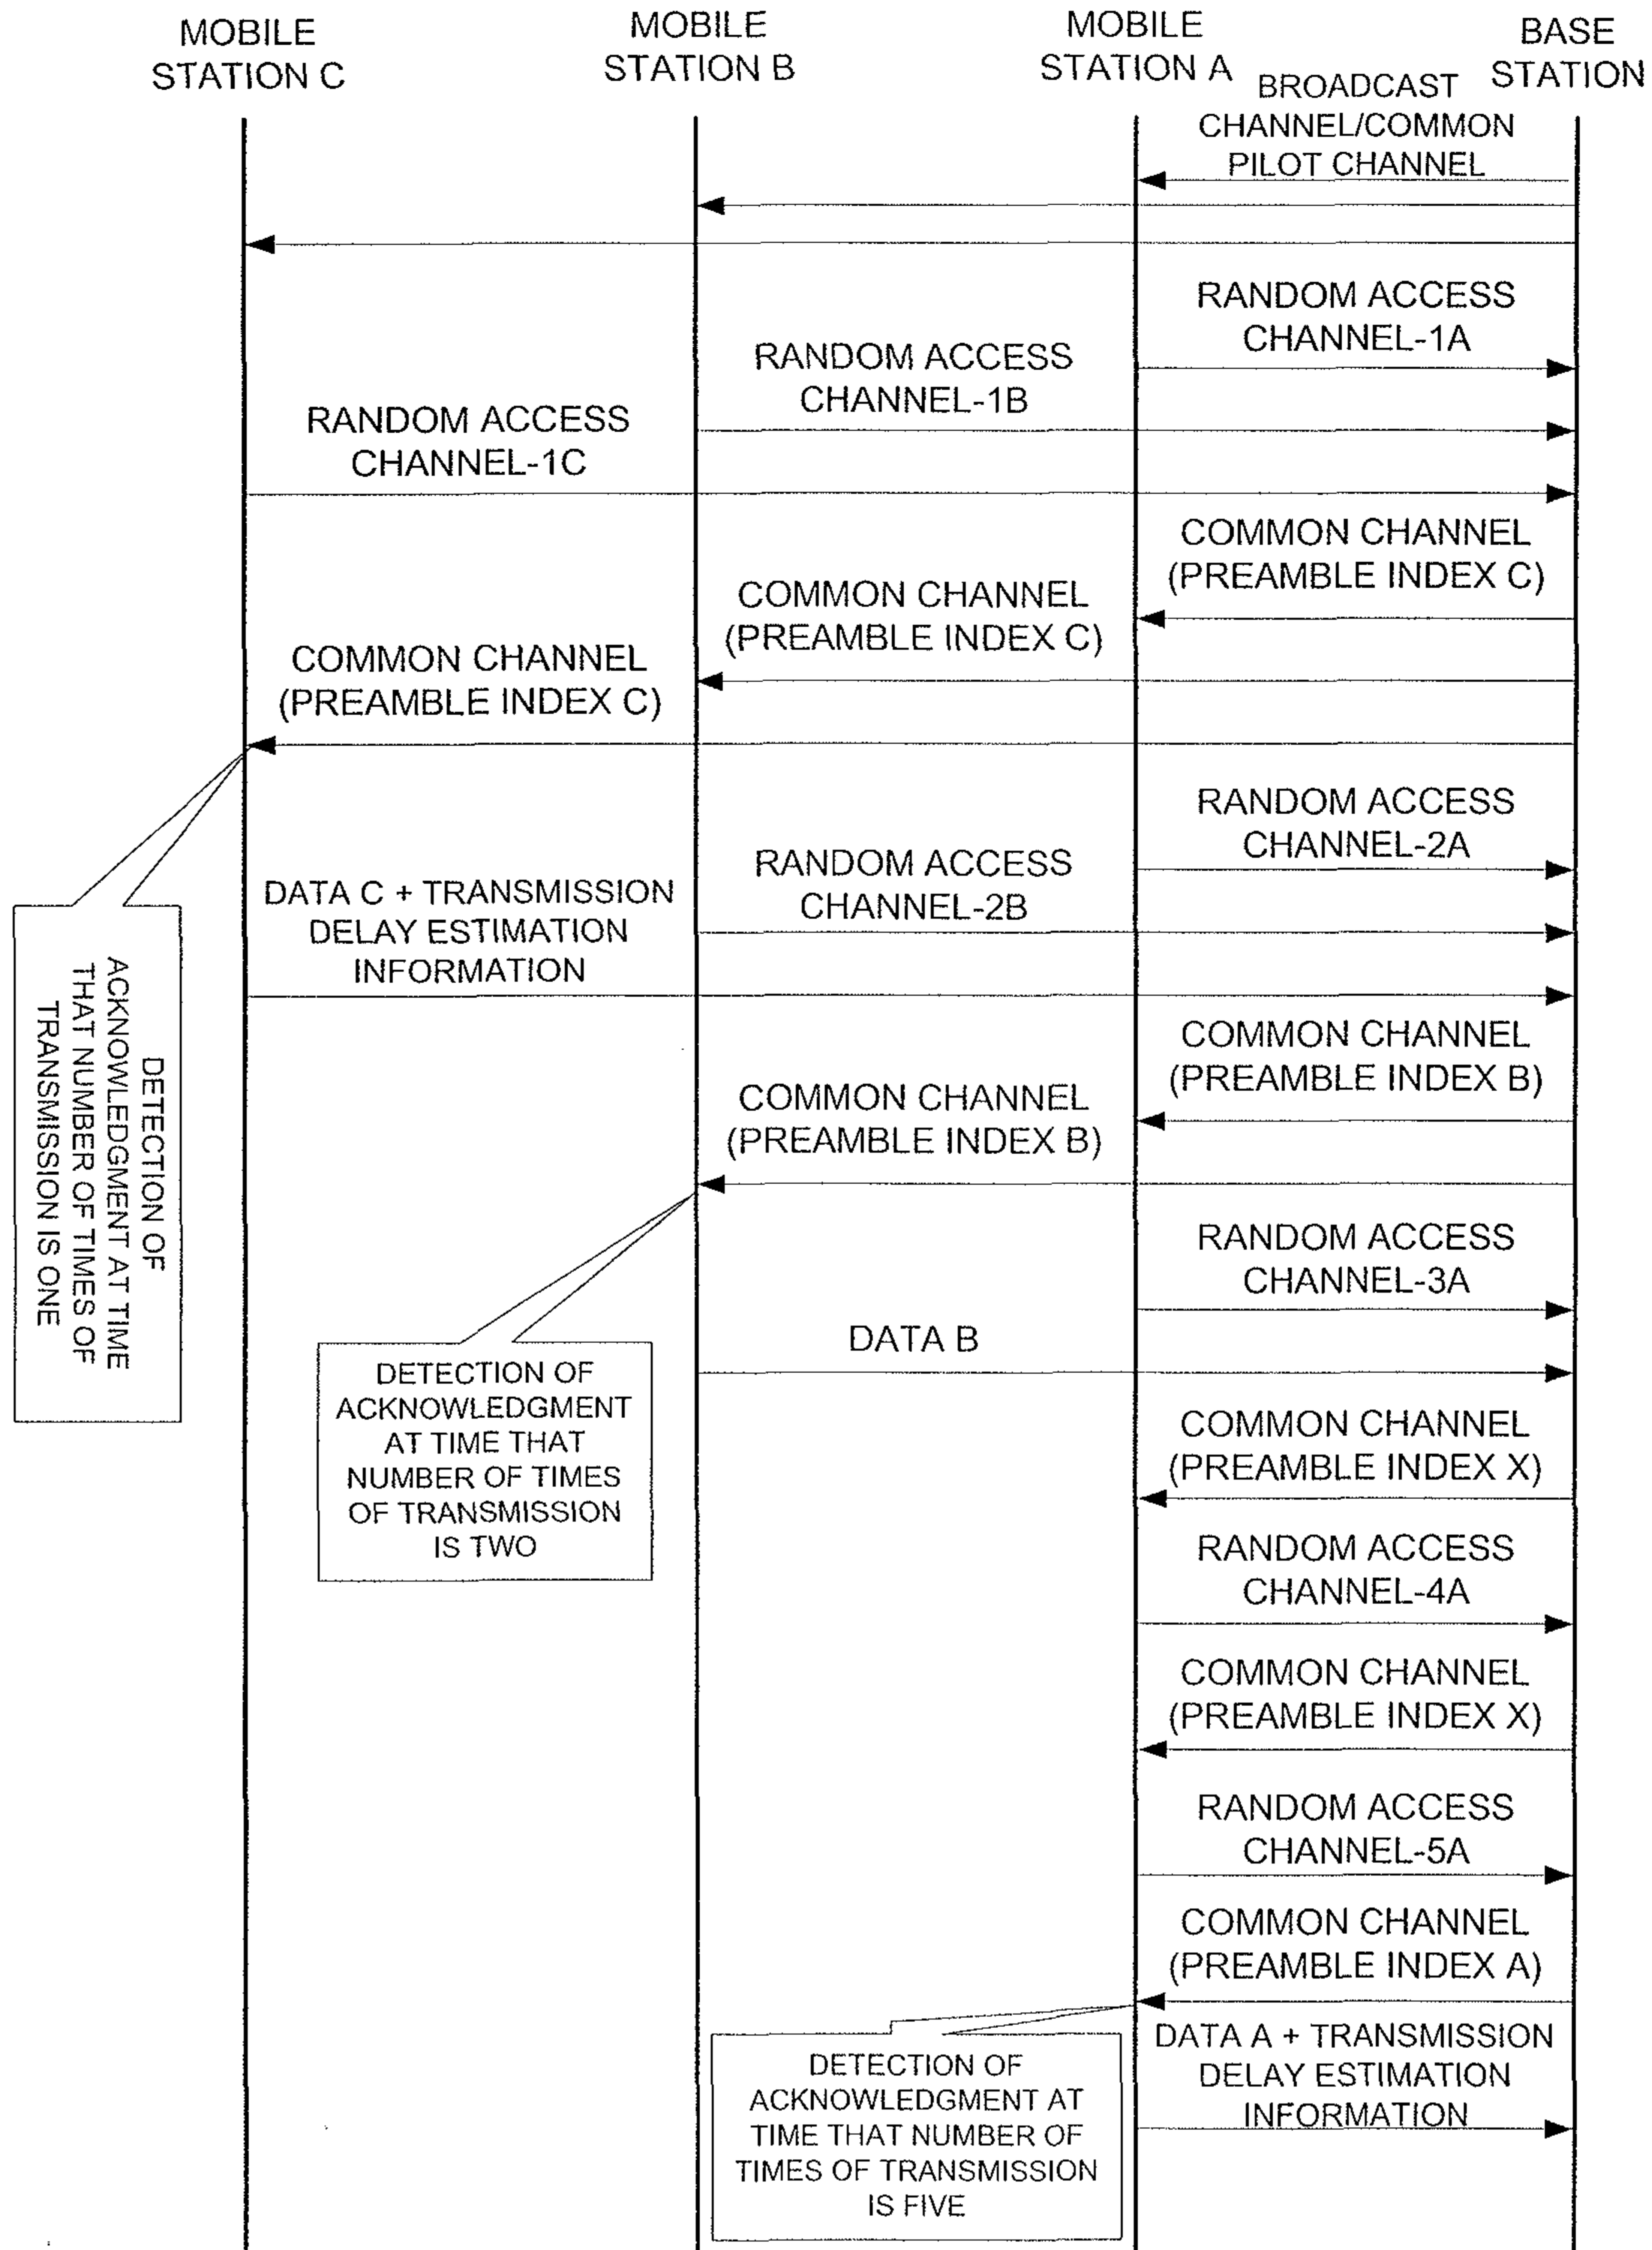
MOBILE STATION C

MOBILE STATION B

MOBILE STATION A

BASE STATION

BROADCAST CHANNEL/COMMON PILOT CHANNEL

RANDOM ACCESS CHANNEL-1A

RANDOM ACCESS CHANNEL-1B

RANDOM ACCESS CHANNEL-1C

COMMON CHANNEL (PREAMBLE INDEX C)

COMMON CHANNEL (PREAMBLE INDEX C)

COMMON CHANNEL (PREAMBLE INDEX C)

RANDOM ACCESS CHANNEL-2A

RANDOM ACCESS CHANNEL-2B

DATA C + TRANSMISSION DELAY ESTIMATION INFORMATION

DETECTION OF ACKNOWLEDGMENT AT TIME THAT NUMBER OF TIMES OF TRANSMISSION IS ONE

COMMON CHANNEL (PREAMBLE INDEX B)

COMMON CHANNEL (PREAMBLE INDEX B)

RANDOM ACCESS CHANNEL-3A

DATA B

DETECTION OF ACKNOWLEDGMENT AT TIME THAT NUMBER OF TIMES OF TRANSMISSION IS TWO

COMMON CHANNEL (PREAMBLE INDEX X)

RANDOM ACCESS CHANNEL-4A

COMMON CHANNEL (PREAMBLE INDEX X)

RANDOM ACCESS CHANNEL-5A

COMMON CHANNEL (PREAMBLE INDEX A)

DATA A + TRANSMISSION DELAY ESTIMATION INFORMATION

DETECTION OF ACKNOWLEDGMENT AT TIME THAT NUMBER OF TIMES OF TRANSMISSION IS FIVE